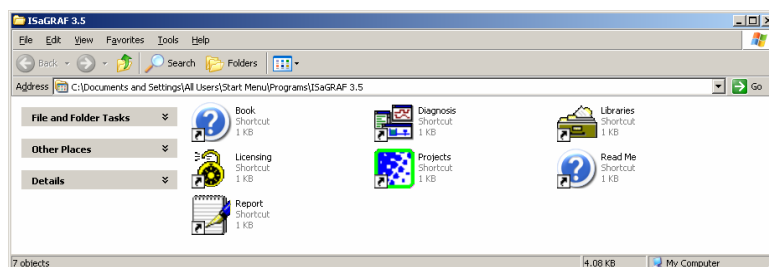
ISaGRAF 3.5

File Edit View Favorites Tools Help

Back Search Folders

Address C:\Documents and Settings\All Users\Start Menu\Programs\ISaGRAF 3.5 Go

File and Folder Tasks

Other Places

Details

Book
Shortcut
1 KB

Diagnosis
Shortcut
1 KB

Libraries
Shortcut
1 KB

Licensing
Shortcut
1 KB

Projects
Shortcut
1 KB

Read Me
Shortcut
1 KB

Report
Shortcut
1 KB

7 objects 4.08 KB My Computer